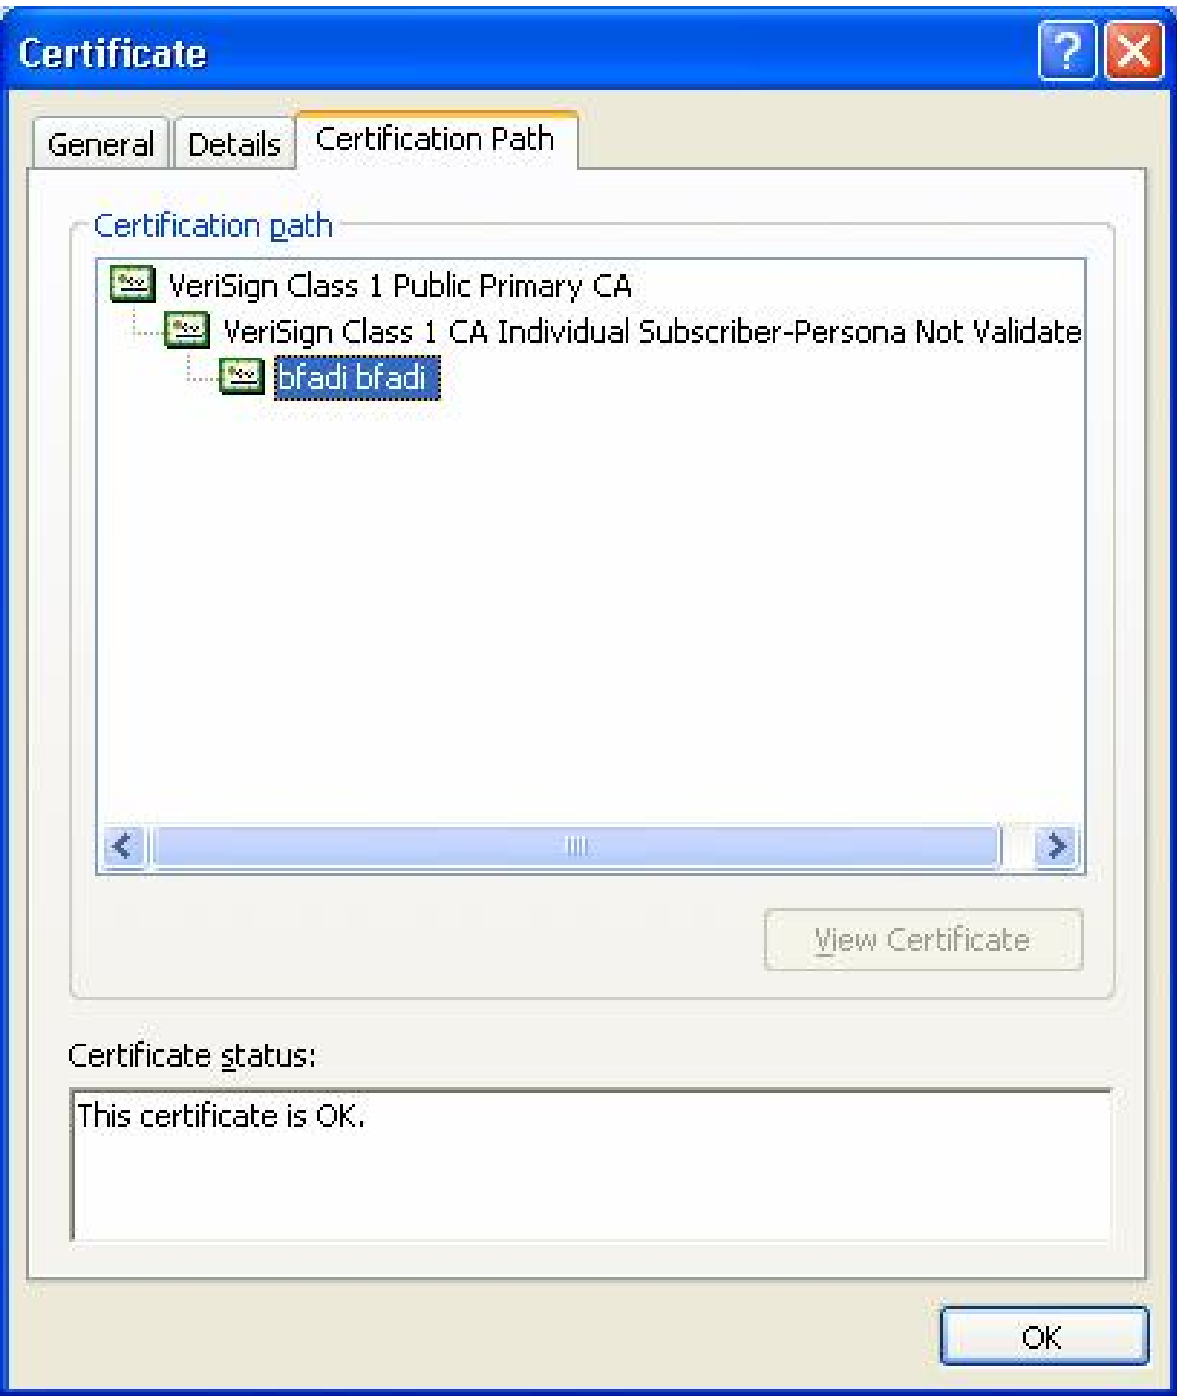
Certificate

General | Details | Certification Path

Certification path

VeriSign Class 1 Public Primary CA
VeriSign Class 1 CA Individual Subscriber-Persona Not Validate
bfadi bfadi

View Certificate

Certificate status:

This certificate is OK.

OK